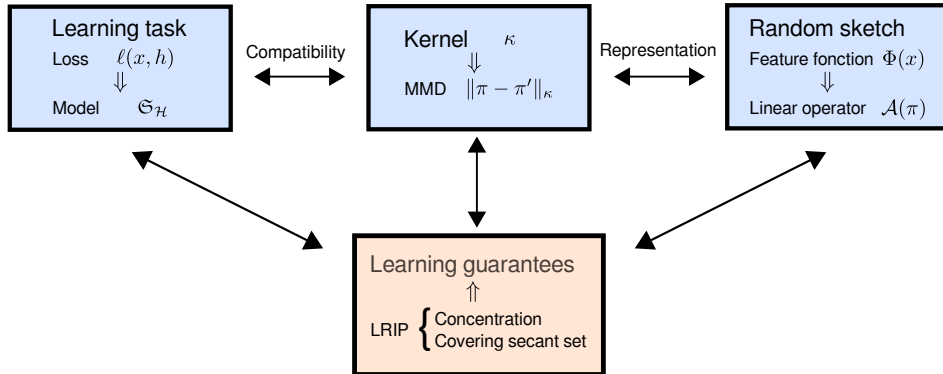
Learning task
Loss $\ell(x, h)$
$\Downarrow$
Model $\mathfrak{S}_{\mathcal{H}}$

Compatibility

Kernel $\kappa$
$\Downarrow$
MMD $\|\pi - \pi'\|_\kappa$

Representation

Random sketch
Feature fonction $\Phi(x)$
$\Downarrow$
Linear operator $\mathcal{A}(\pi)$

Learning guarantees
$\Uparrow$
LRIP $\begin{cases} \text{Concentration} \\ \text{Covering secant set} \end{cases}$